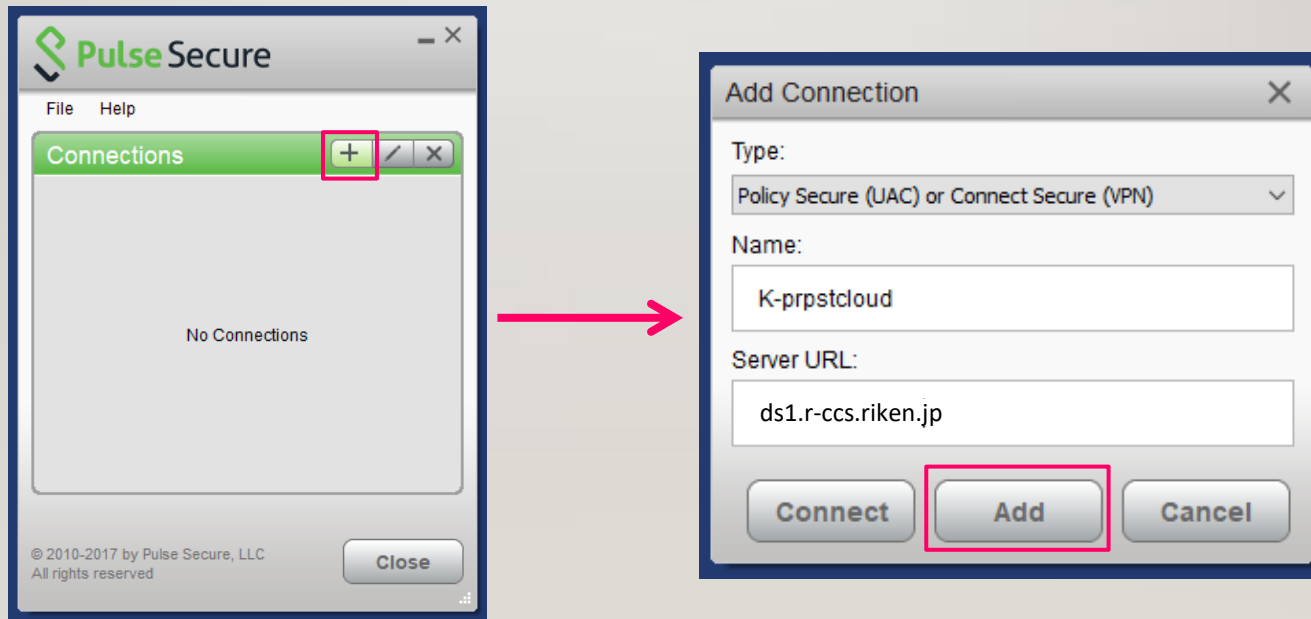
Pulse Secure

File Help

Connections

No Connections

© 2010-2017 by Pulse Secure, LLC
All rights reserved

Close

Add Connection

Type:

Policy Secure (UAC) or Connect Secure (VPN)

Name:

K-prpstcloud

Server URL:

ds1.r-ccs.riken.jp

Connect

Add

Cancel